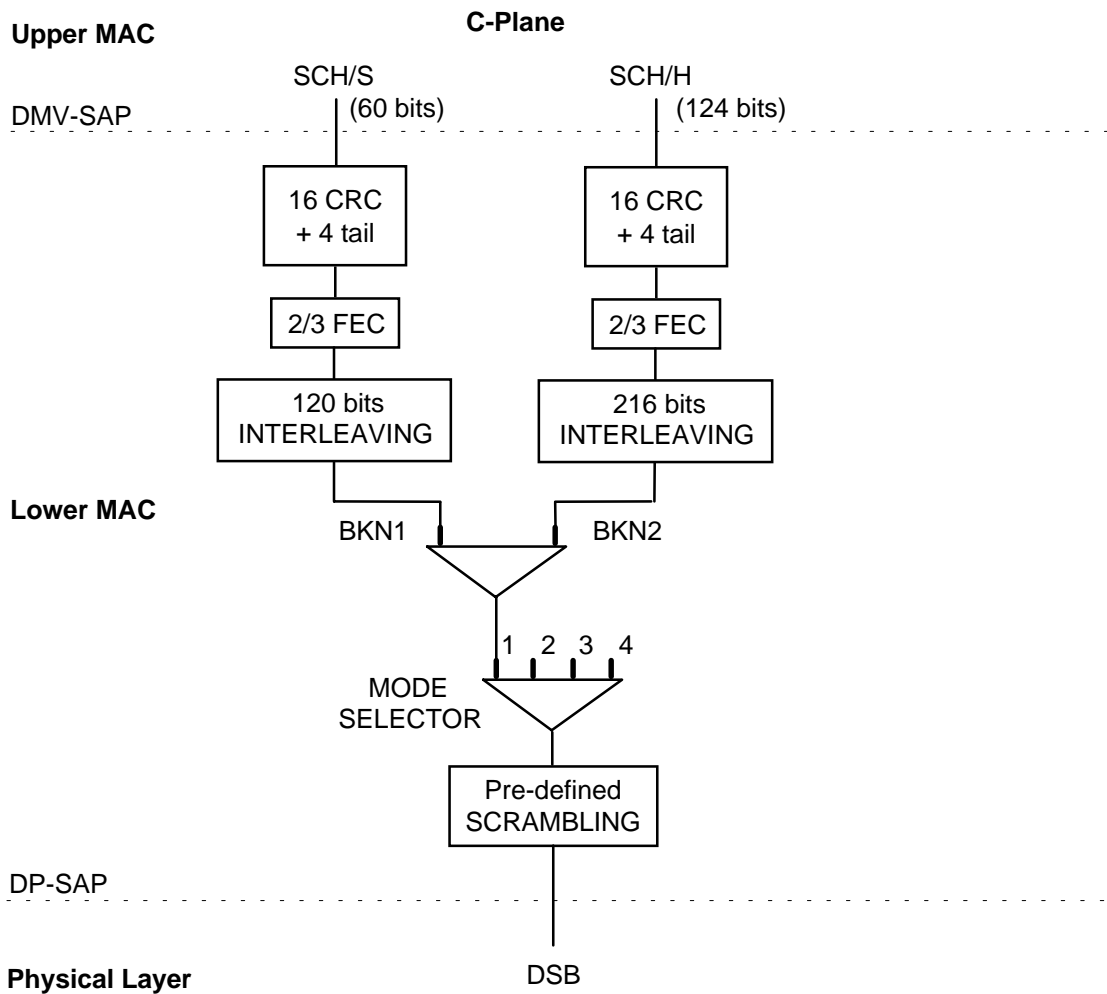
C-Plane

Upper MAC

SCH/S
(60 bits)

SCH/H
(124 bits)

DMV-SAP

16 CRC
+ 4 tail

16 CRC
+ 4 tail

2/3 FEC

2/3 FEC

120 bits
INTERLEAVING

216 bits
INTERLEAVING

Lower MAC

BKN1

BKN2

1 2 3 4

MODE
SELECTOR

Pre-defined
SCRAMBLING

DP-SAP

Physical Layer

DSB